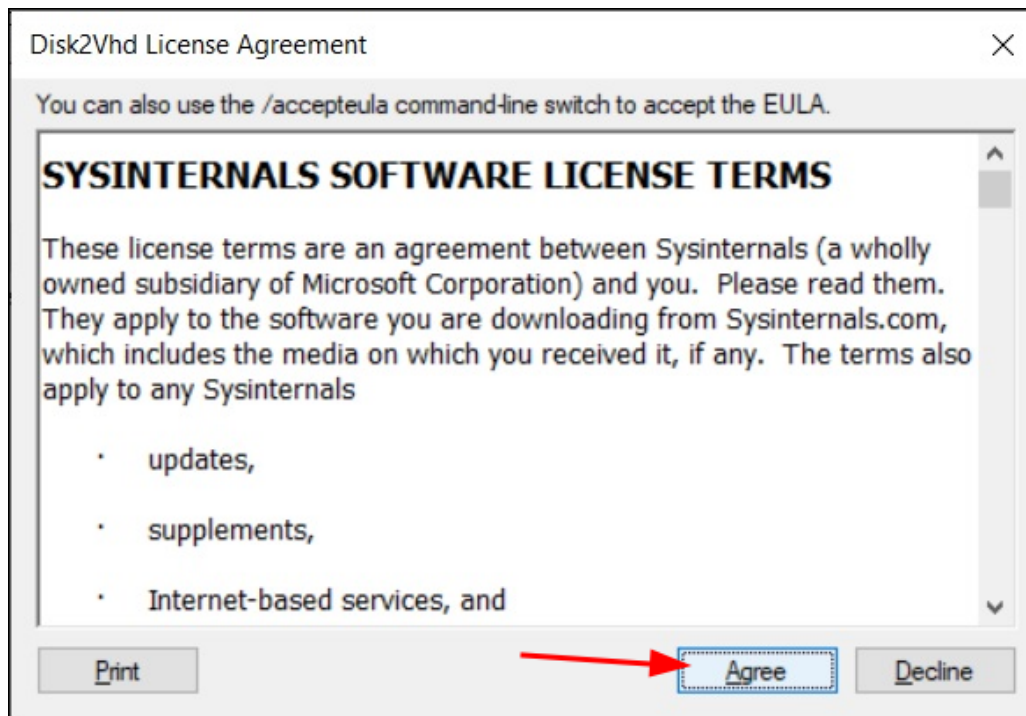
Disk2Vhd License Agreement

You can also use the /accepteula command-line switch to accept the EULA.

SYSINTERNALS SOFTWARE LICENSE TERMS

These license terms are an agreement between Sysinternals (a wholly owned subsidiary of Microsoft Corporation) and you. Please read them. They apply to the software you are downloading from Sysinternals.com, which includes the media on which you received it, if any. The terms also apply to any Sysinternals

· updates,

· supplements,

· Internet-based services, and

Print

Agree

Decline